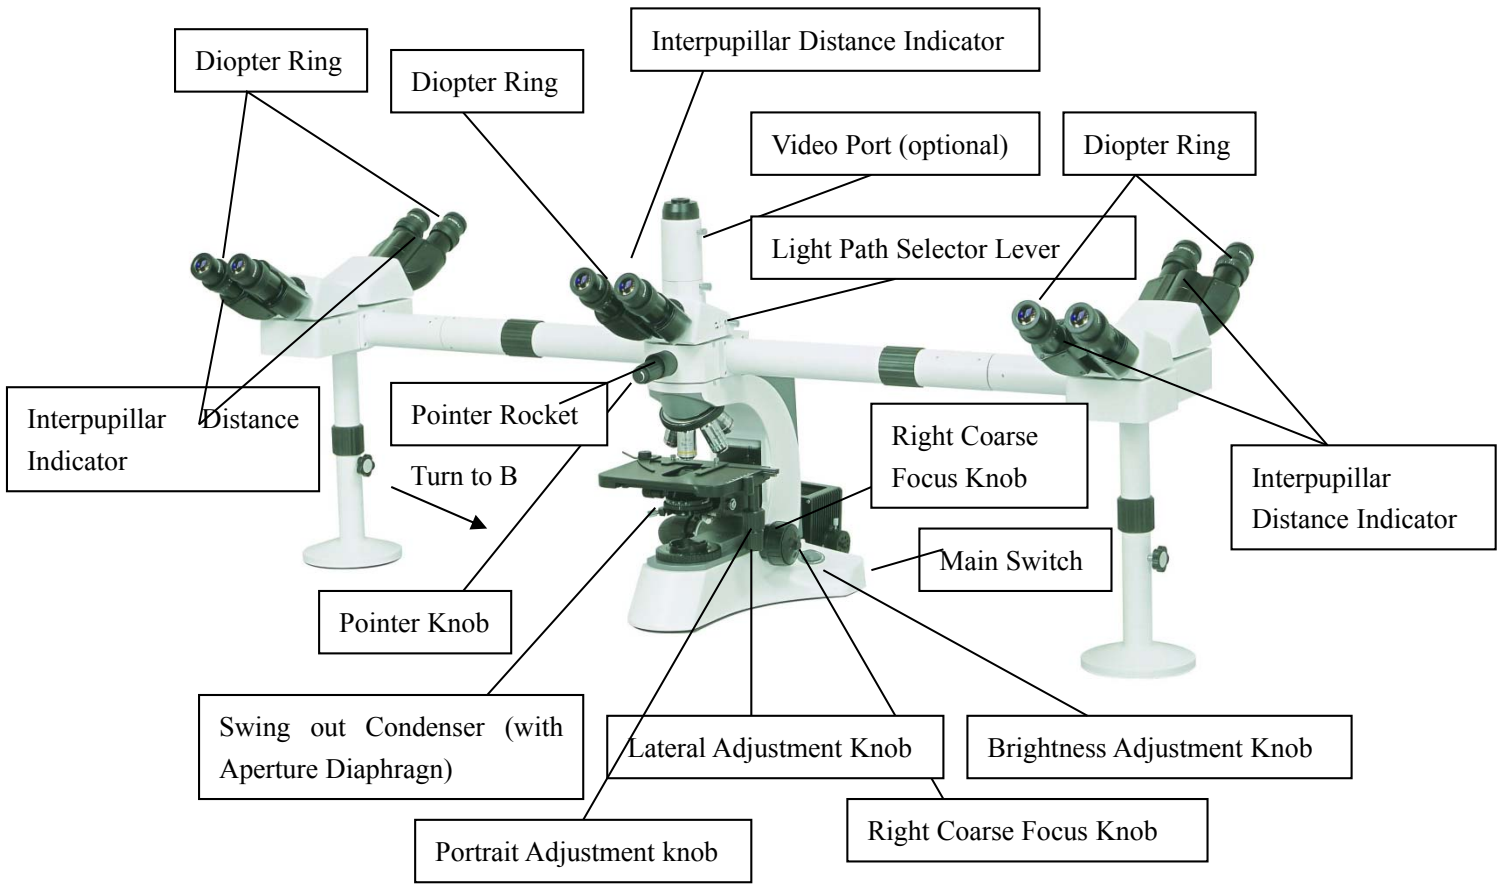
Diopter Ring

Diopter Ring

Interpupillar Distance Indicator

Video Port (optional)

Diopter Ring

Light Path Selector Lever

Interpupillar Distance Indicator

Pointer Rocket

Turn to B

Right Coarse Focus Knob

Interpupillar Distance Indicator

Main Switch

Pointer Knob

Swing out Condenser (with Aperture Diaphragn)

Lateral Adjustment Knob

Brightness Adjustment Knob

Right Coarse Focus Knob

Portrait Adjustment knob